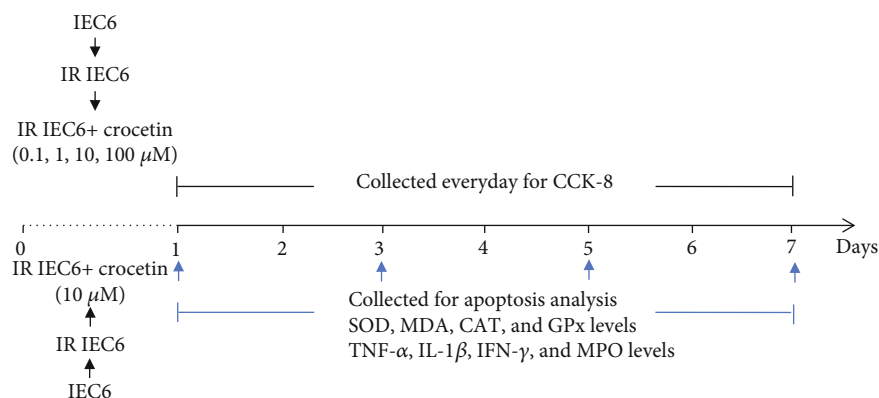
IEC6
IR IEC6
IR IEC6+ crocetin
(0.1, 1, 10, 100 $\mu$M)

Collected everyday for CCK-8

0
1
2
3
4
5
6
7
Days

IR IEC6+ crocetin
(10 $\mu$M)
IR IEC6
IEC6

Collected for apoptosis analysis
SOD, MDA, CAT, and GPx levels
TNF-$\alpha$, IL-1$\beta$, IFN-$\gamma$, and MPO levels